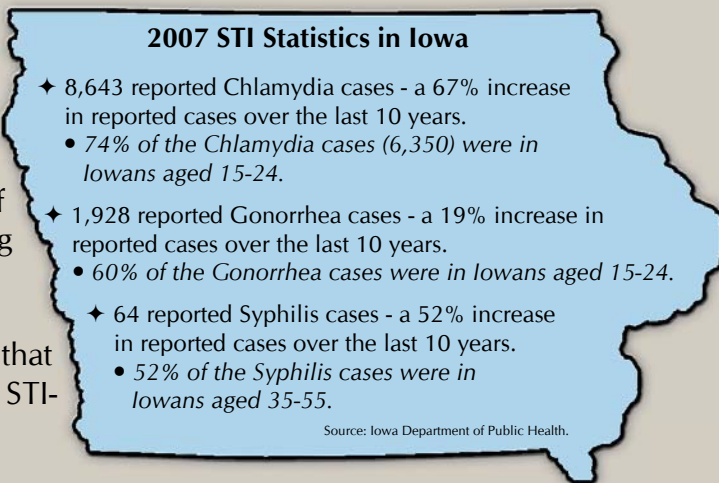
2007 STI Statistics in Iowa

✦ 8,643 reported Chlamydia cases - a 67% increase in reported cases over the last 10 years.
• 74% of the Chlamydia cases (6,350) were in Iowans aged 15-24.

✦ 1,928 reported Gonorrhea cases - a 19% increase in reported cases over the last 10 years.
• 60% of the Gonorrhea cases were in Iowans aged 15-24.

✦ 64 reported Syphilis cases - a 52% increase in reported cases over the last 10 years.
• 52% of the Syphilis cases were in Iowans aged 35-55.

Source: Iowa Department of Public Health.

f
g
that
STI-